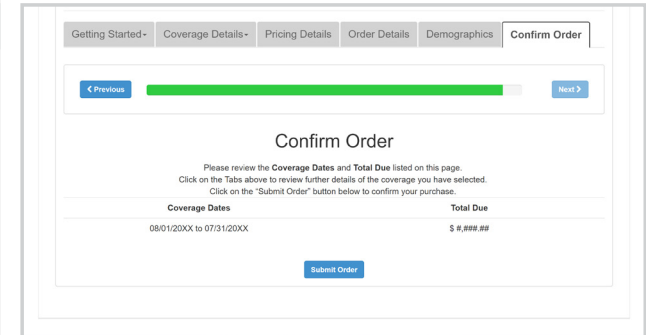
Getting Started▾ Coverage Details▾ Pricing Details Order Details Demographics Confirm Order

❮ Previous

Next ❯

Confirm Order

Please review the **Coverage Dates** and **Total Due** listed on this page.
Click on the Tabs above to review further details of the coverage you have selected.
Click on the "Submit Order" button below to confirm your purchase.

| Coverage Dates | Total Due |
|---|---|
| 08/01/20XX to 07/31/20XX | $ #,###.## |

Submit Order